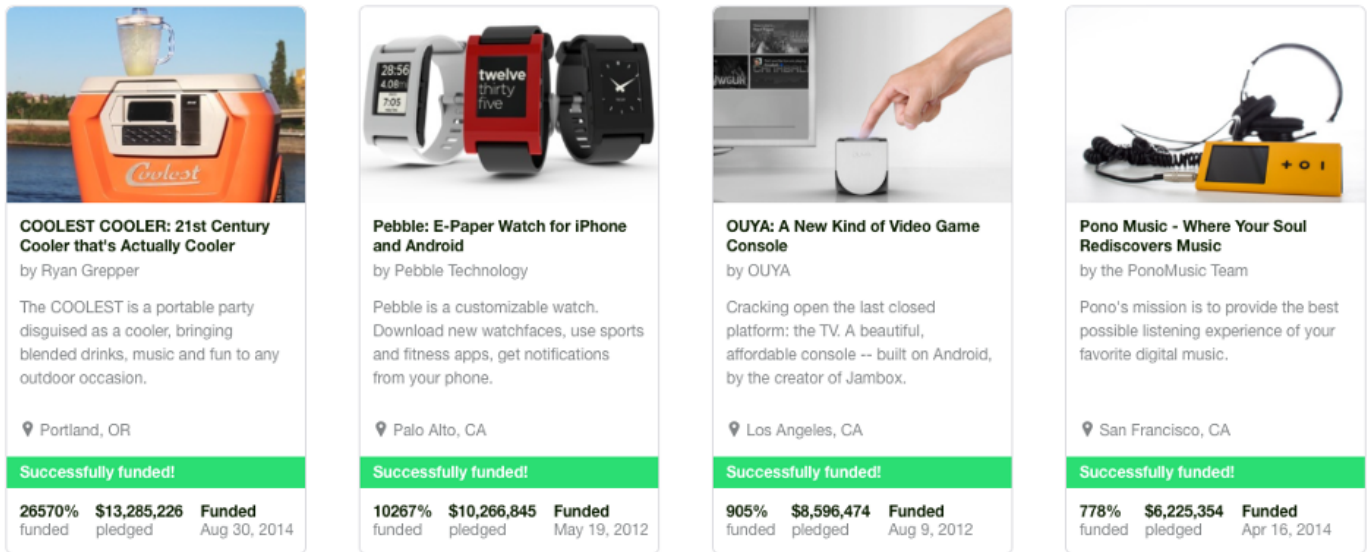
Coolest

COOLEST COOLER: 21st Century Cooler that's Actually Cooler

by Ryan Grepper

The COOLEST is a portable party disguised as a cooler, bringing blended drinks, music and fun to any outdoor occasion.

Portland, OR

Successfully funded!

| 26570% funded | $13,285,226 pledged | Funded Aug 30, 2014 |
|---|---|---|

28:56
7:05
twelve thirty five

Pebble: E-Paper Watch for iPhone and Android

by Pebble Technology

Pebble is a customizable watch. Download new watchfaces, use sports and fitness apps, get notifications from your phone.

Palo Alto, CA

Successfully funded!

| 10267% funded | $10,266,845 pledged | Funded May 19, 2012 |
|---|---|---|

OUYA: A New Kind of Video Game Console

by OUYA

Cracking open the last closed platform: the TV. A beautiful, affordable console -- built on Android, by the creator of Jambox.

Los Angeles, CA

Successfully funded!

| 905% funded | $8,596,474 pledged | Funded Aug 9, 2012 |
|---|---|---|

Pono Music - Where Your Soul Rediscovers Music

by the PonoMusic Team

Pono's mission is to provide the best possible listening experience of your favorite digital music.

San Francisco, CA

Successfully funded!

| 778% funded | $6,225,354 pledged | Funded Apr 16, 2014 |
|---|---|---|